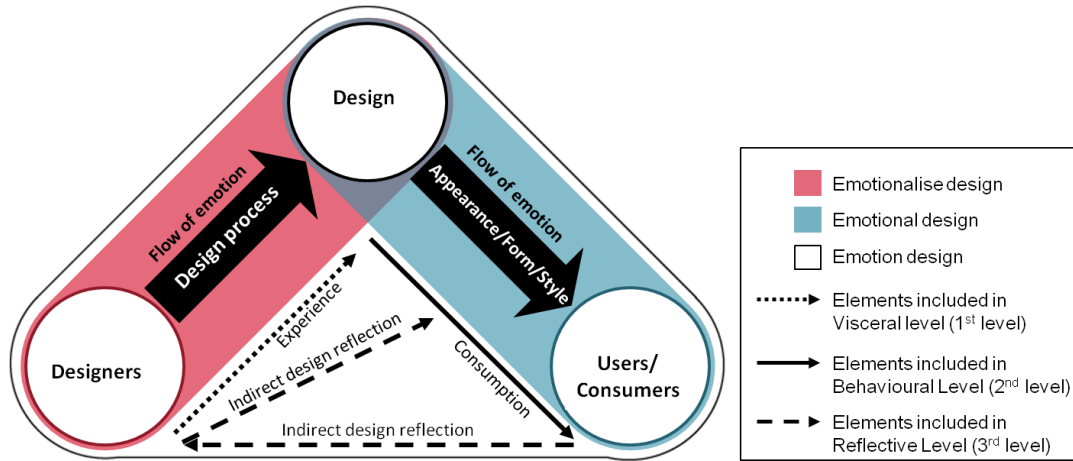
Design

Flow of emotion

Design process

Flow of emotion

Appearance/Form/Style

Experience

Indirect design reflection

Consumption

Designers

Users/ Consumers

Indirect design reflection

Emotionalise design

Emotional design

Emotion design

Elements included in Visceral level (1$^{st}$ level)

Elements included in Behavioural Level (2$^{nd}$ level)

Elements included in Reflective Level (3$^{rd}$ level)